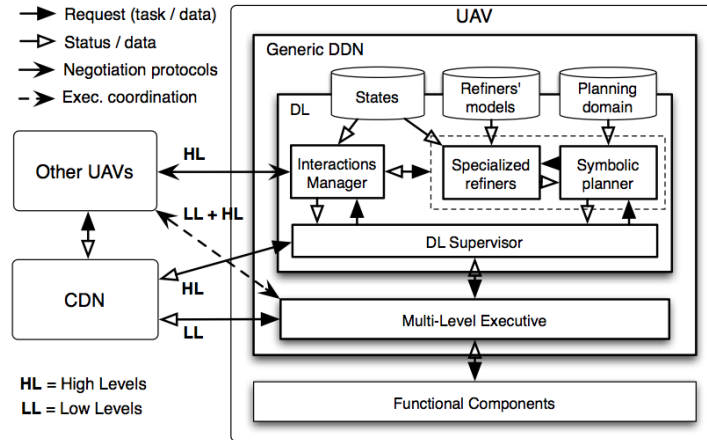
Request (task / data)
Status / data
Negotiation protocols
Exec. coordination

UAV

Generic DDN

States
Refiners' models
Planning domain

DL

Other UAVs

HL

Interactions Manager

Specialized refiners

Symbolic planner

LL + HL

DL Supervisor

CDN

HL

LL

Multi-Level Executive

**HL** = High Levels
**LL** = Low Levels

Functional Components